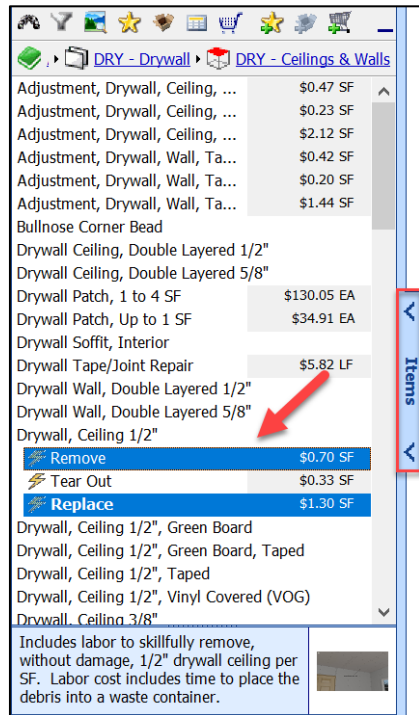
DRY - Drywall DRY - Ceilings & Walls

| | |
|---|---|
| Adjustment, Drywall, Ceiling, ... | $0.47 SF |
| Adjustment, Drywall, Ceiling, ... | $0.23 SF |
| Adjustment, Drywall, Ceiling, ... | $2.12 SF |
| Adjustment, Drywall, Wall, Ta... | $0.42 SF |
| Adjustment, Drywall, Wall, Ta... | $0.20 SF |
| Adjustment, Drywall, Wall, Ta... | $1.44 SF |
| Bullnose Corner Bead | |
| Drywall Ceiling, Double Layered 1/2" | |
| Drywall Ceiling, Double Layered 5/8" | |
| Drywall Patch, 1 to 4 SF | $130.05 EA |
| Drywall Patch, Up to 1 SF | $34.91 EA |
| Drywall Soffit, Interior | |
| Drywall Tape/Joint Repair | $5.82 LF |
| Drywall Wall, Double Layered 1/2" | |
| Drywall Wall, Double Layered 5/8" | |
| Drywall, Ceiling 1/2" | |
| Remove | $0.70 SF |
| Tear Out | $0.33 SF |
| Replace | $1.30 SF |
| Drywall, Ceiling 1/2", Green Board | |
| Drywall, Ceiling 1/2", Green Board, Taped | |
| Drywall, Ceiling 1/2", Taped | |
| Drywall, Ceiling 1/2", Vinyl Covered (VOG) | |
| Drywall, Ceiling 3/8" | |

Items

Includes labor to skillfully remove, without damage, 1/2" drywall ceiling per SF. Labor cost includes time to place the debris into a waste container.